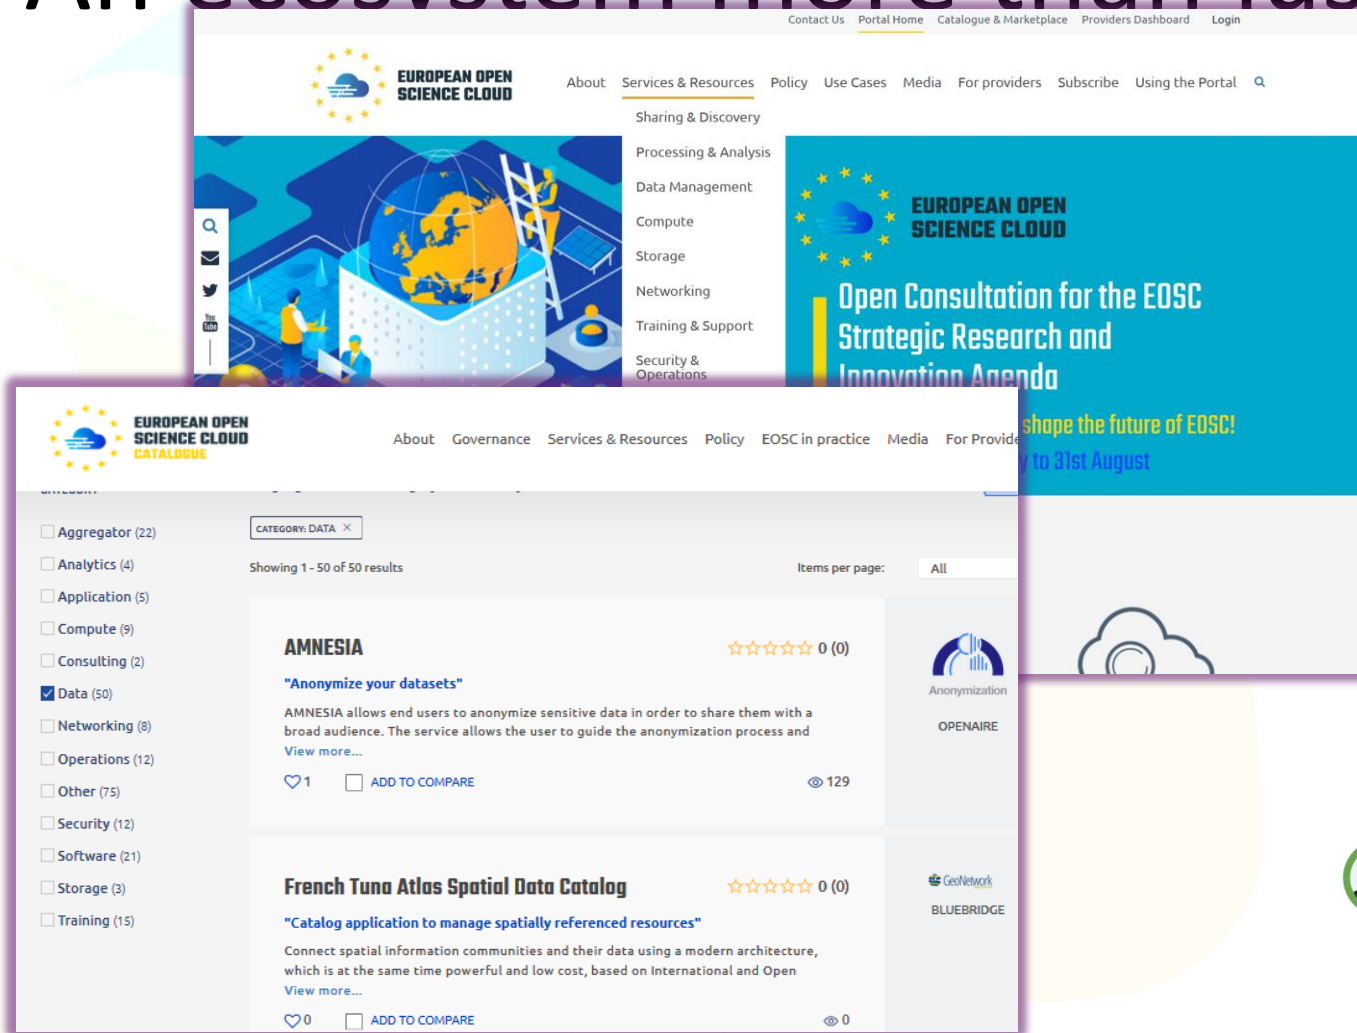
Contact Us Portal Home Catalogue & Marketplace Providers Dashboard Login

EUROPEAN OPEN SCIENCE CLOUD

About Services & Resources Policy Use Cases Media For providers Subscribe Using the Portal

Sharing & Discovery
Processing & Analysis
Data Management
Compute
Storage
Networking
Training & Support
Security & Operations

EUROPEAN OPEN SCIENCE CLOUD

Open Consultation for the EOSC Strategic Research and Innovation Agenda

shape the future of EOSC!
to 31st August

EUROPEAN OPEN SCIENCE CLOUD CATALOGUE

About Governance Services & Resources Policy EOSC in practice Media For Provide

Aggregator (22)
Analytics (4)
Application (5)
Compute (9)
Consulting (2)
Data (50)
Networking (8)
Operations (12)
Other (75)
Security (12)
Software (21)
Storage (3)
Training (15)

CATEGORY: DATA ×

Showing 1 - 50 of 50 results

Items per page: All

AMNESIA

0 (0)

"Anonymize your datasets"

AMNESIA allows end users to anonymize sensitive data in order to share them with a broad audience. The service allows the user to guide the anonymization process and
View more...

1 ADD TO COMPARE 129

Anonymization

OPENAIRE

French Tuna Atlas Spatial Data Catalog

0 (0)

"Catalog application to manage spatially referenced resources"

Connect spatial information communities and their data using a modern architecture, which is at the same time powerful and low cost, based on International and Open
View more...

0 ADD TO COMPARE 0

GeoNetwork

BLUEBRIDGE